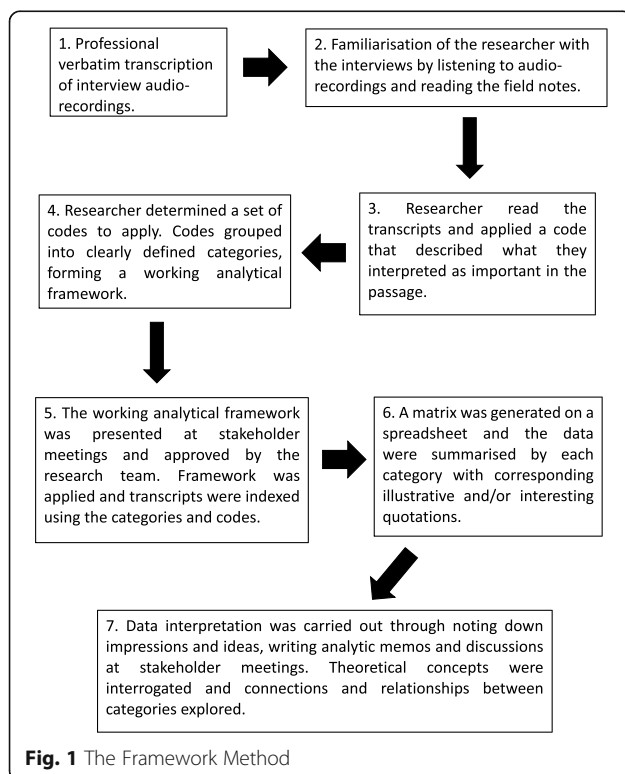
1. Professional verbatim transcription of interview audio-recordings.

2. Familiarisation of the researcher with the interviews by listening to audio-recordings and reading the field notes.

3. Researcher read the transcripts and applied a code that described what they interpreted as important in the passage.

4. Researcher determined a set of codes to apply. Codes grouped into clearly defined categories, forming a working analytical framework.

5. The working analytical framework was presented at stakeholder meetings and approved by the research team. Framework was applied and transcripts were indexed using the categories and codes.

6. A matrix was generated on a spreadsheet and the data were summarised by each category with corresponding illustrative and/or interesting quotations.

7. Data interpretation was carried out through noting down impressions and ideas, writing analytic memos and discussions at stakeholder meetings. Theoretical concepts were interrogated and connections and relationships between categories explored.

Fig. 1 The Framework Method